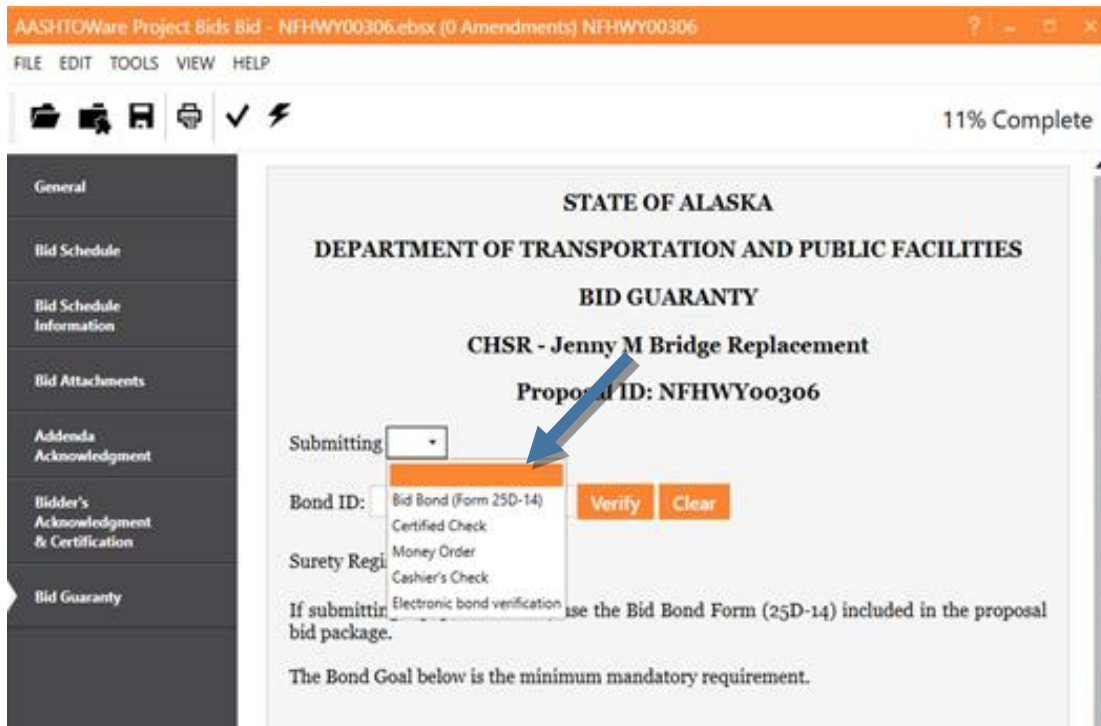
AASHTOWare Project Bids Bid - NFHWY00306.ebsx (0 Amendments) NFHWY00306

? – □ ×

FILE EDIT TOOLS VIEW HELP

11% Complete

General

Bid Schedule

Bid Schedule Information

Bid Attachments

Addenda Acknowledgment

Bidder's Acknowledgment & Certification

Bid Guaranty

STATE OF ALASKA

DEPARTMENT OF TRANSPORTATION AND PUBLIC FACILITIES

BID GUARANTY

CHSR - Jenny M Bridge Replacement

Propo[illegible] ID: NFHWY00306

Submitting

Bid Bond (Form 25D-14)
Certified Check
Money Order
Cashier's Check
Electronic bond verification

Bond ID:

Verify Clear

Surety Regi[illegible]

If submittin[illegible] use the Bid Bond Form (25D-14) included in the proposal bid package.

The Bond Goal below is the minimum mandatory requirement.